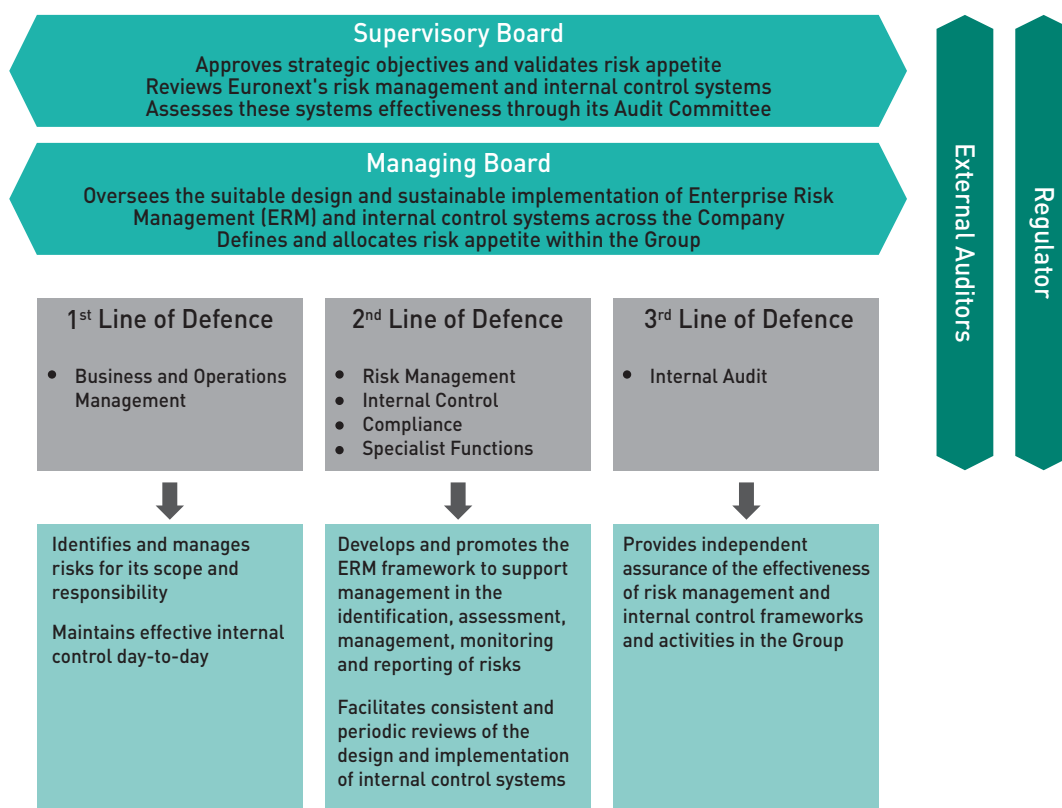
Supervisory Board

Approves strategic objectives and validates risk appetite
Reviews Euronext's risk management and internal control systems
Assesses these systems effectiveness through its Audit Committee

Managing Board

Oversees the suitable design and sustainable implementation of Enterprise Risk Management (ERM) and internal control systems across the Company
Defines and allocates risk appetite within the Group

External Auditors

Regulator

1st Line of Defence

• Business and Operations Management

2nd Line of Defence

• Risk Management
• Internal Control
• Compliance
• Specialist Functions

3rd Line of Defence

• Internal Audit

Identifies and manages risks for its scope and responsibility

Maintains effective internal control day-to-day

Develops and promotes the ERM framework to support management in the identification, assessment, management, monitoring and reporting of risks

Facilitates consistent and periodic reviews of the design and implementation of internal control systems

Provides independent assurance of the effectiveness of risk management and internal control frameworks and activities in the Group